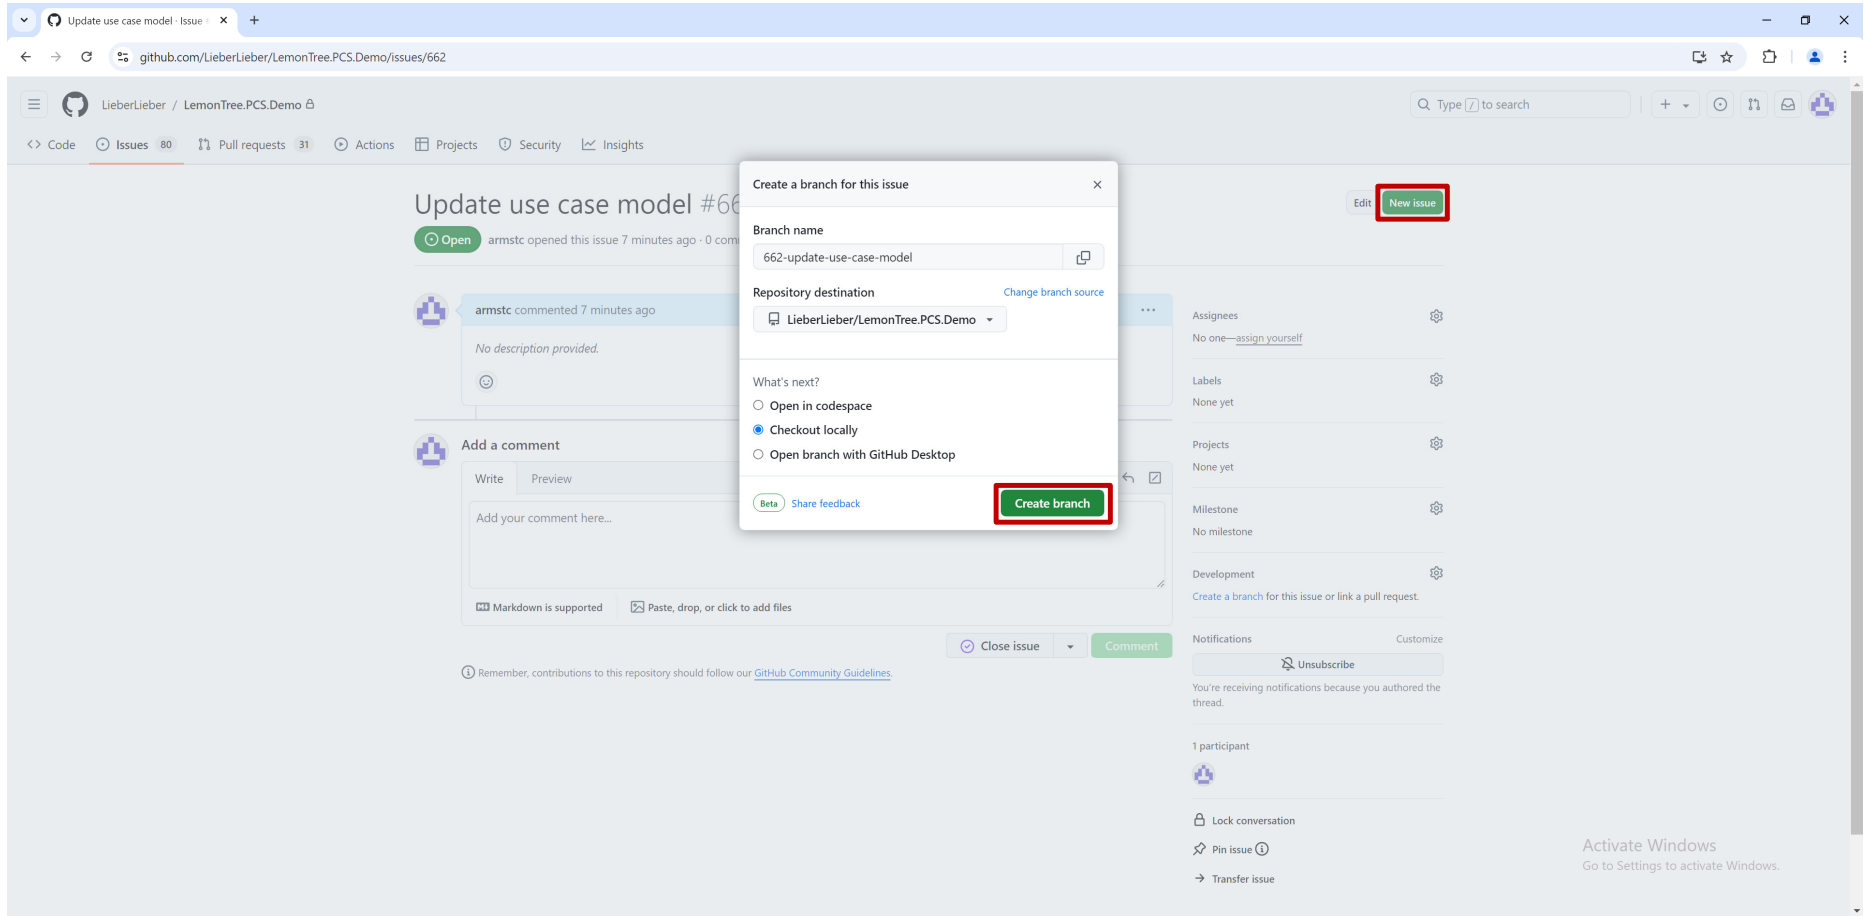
Update use case model · Issue

github.com/LieberLieber/LemonTree.PCS.Demo/issues/662

LieberLieber / LemonTree.PCS.Demo

Type / to search

Code   Issues 80   Pull requests 31   Actions   Projects   Security   Insights

Update use case model #66

Open   armstc opened this issue 7 minutes ago · 0 com

Edit   New issue

armstc commented 7 minutes ago

No description provided.

Add a comment

Write   Preview

Add your comment here...

Markdown is supported   Paste, drop, or click to add files

Close issue   Comment

Remember, contributions to this repository should follow our GitHub Community Guidelines.

Create a branch for this issue

Branch name

662-update-use-case-model

Repository destination   Change branch source

LieberLieber/LemonTree.PCS.Demo

What's next?

Open in codespace

Checkout locally

Open branch with GitHub Desktop

Beta   Share feedback

Create branch

Assignees

No one—assign yourself

Labels

None yet

Projects

None yet

Milestone

No milestone

Development

Create a branch for this issue or link a pull request.

Notifications   Customize

Unsubscribe

You're receiving notifications because you authored the thread.

1 participant

Lock conversation

Pin issue

Transfer issue

Activate Windows
Go to Settings to activate Windows.